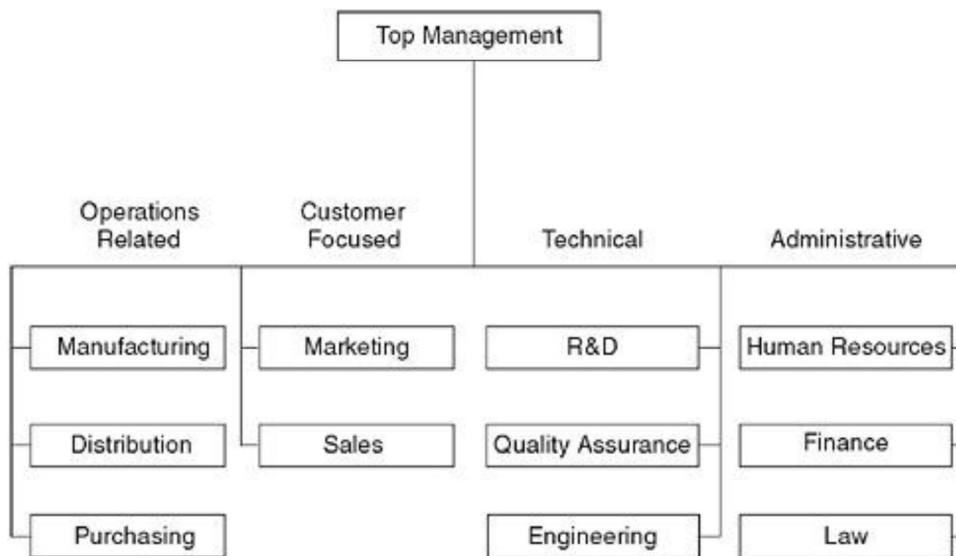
Top Management

Operations Related

Manufacturing

Distribution

Purchasing

Customer Focused

Marketing

Sales

Technical

R&D

Quality Assurance

Engineering

Administrative

Human Resources

Finance

Law